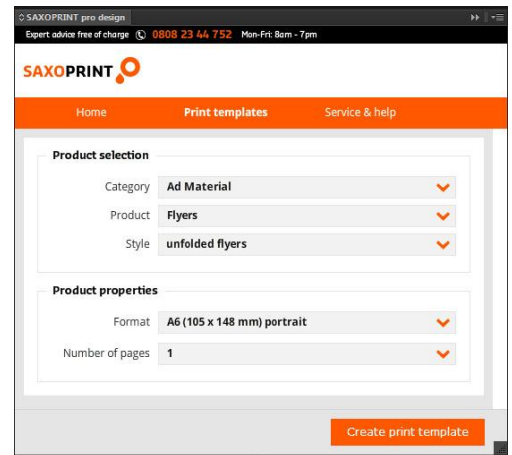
SAXOPRINT pro design

Expert advice free of charge 0808 23 44 752 Mon-Fri: 8am - 7pm

SAXOPRINT

Home | Print templates | Service & help

Product selection

Category: Ad Material

Product: Flyers

Style: unfolded flyers

Product properties

Format: A6 (105 x 148 mm) portrait

Number of pages: 1

Create print template